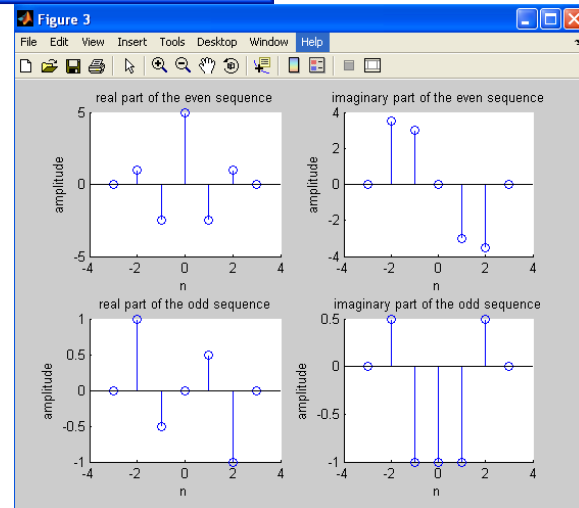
Figure 3

File Edit View Insert Tools Desktop Window Help

real part of the even sequence

amplitude

5
0
-5
-4 -2 0 2 4
n

imaginary part of the even sequence

amplitude

4
2
0
-2
-4
-4 -2 0 2 4
n

real part of the odd sequence

amplitude

1
0.5
0
-0.5
-1
-4 -2 0 2 4
n

imaginary part of the odd sequence

amplitude

0.5
0
-0.5
-1
-4 -2 0 2 4
n